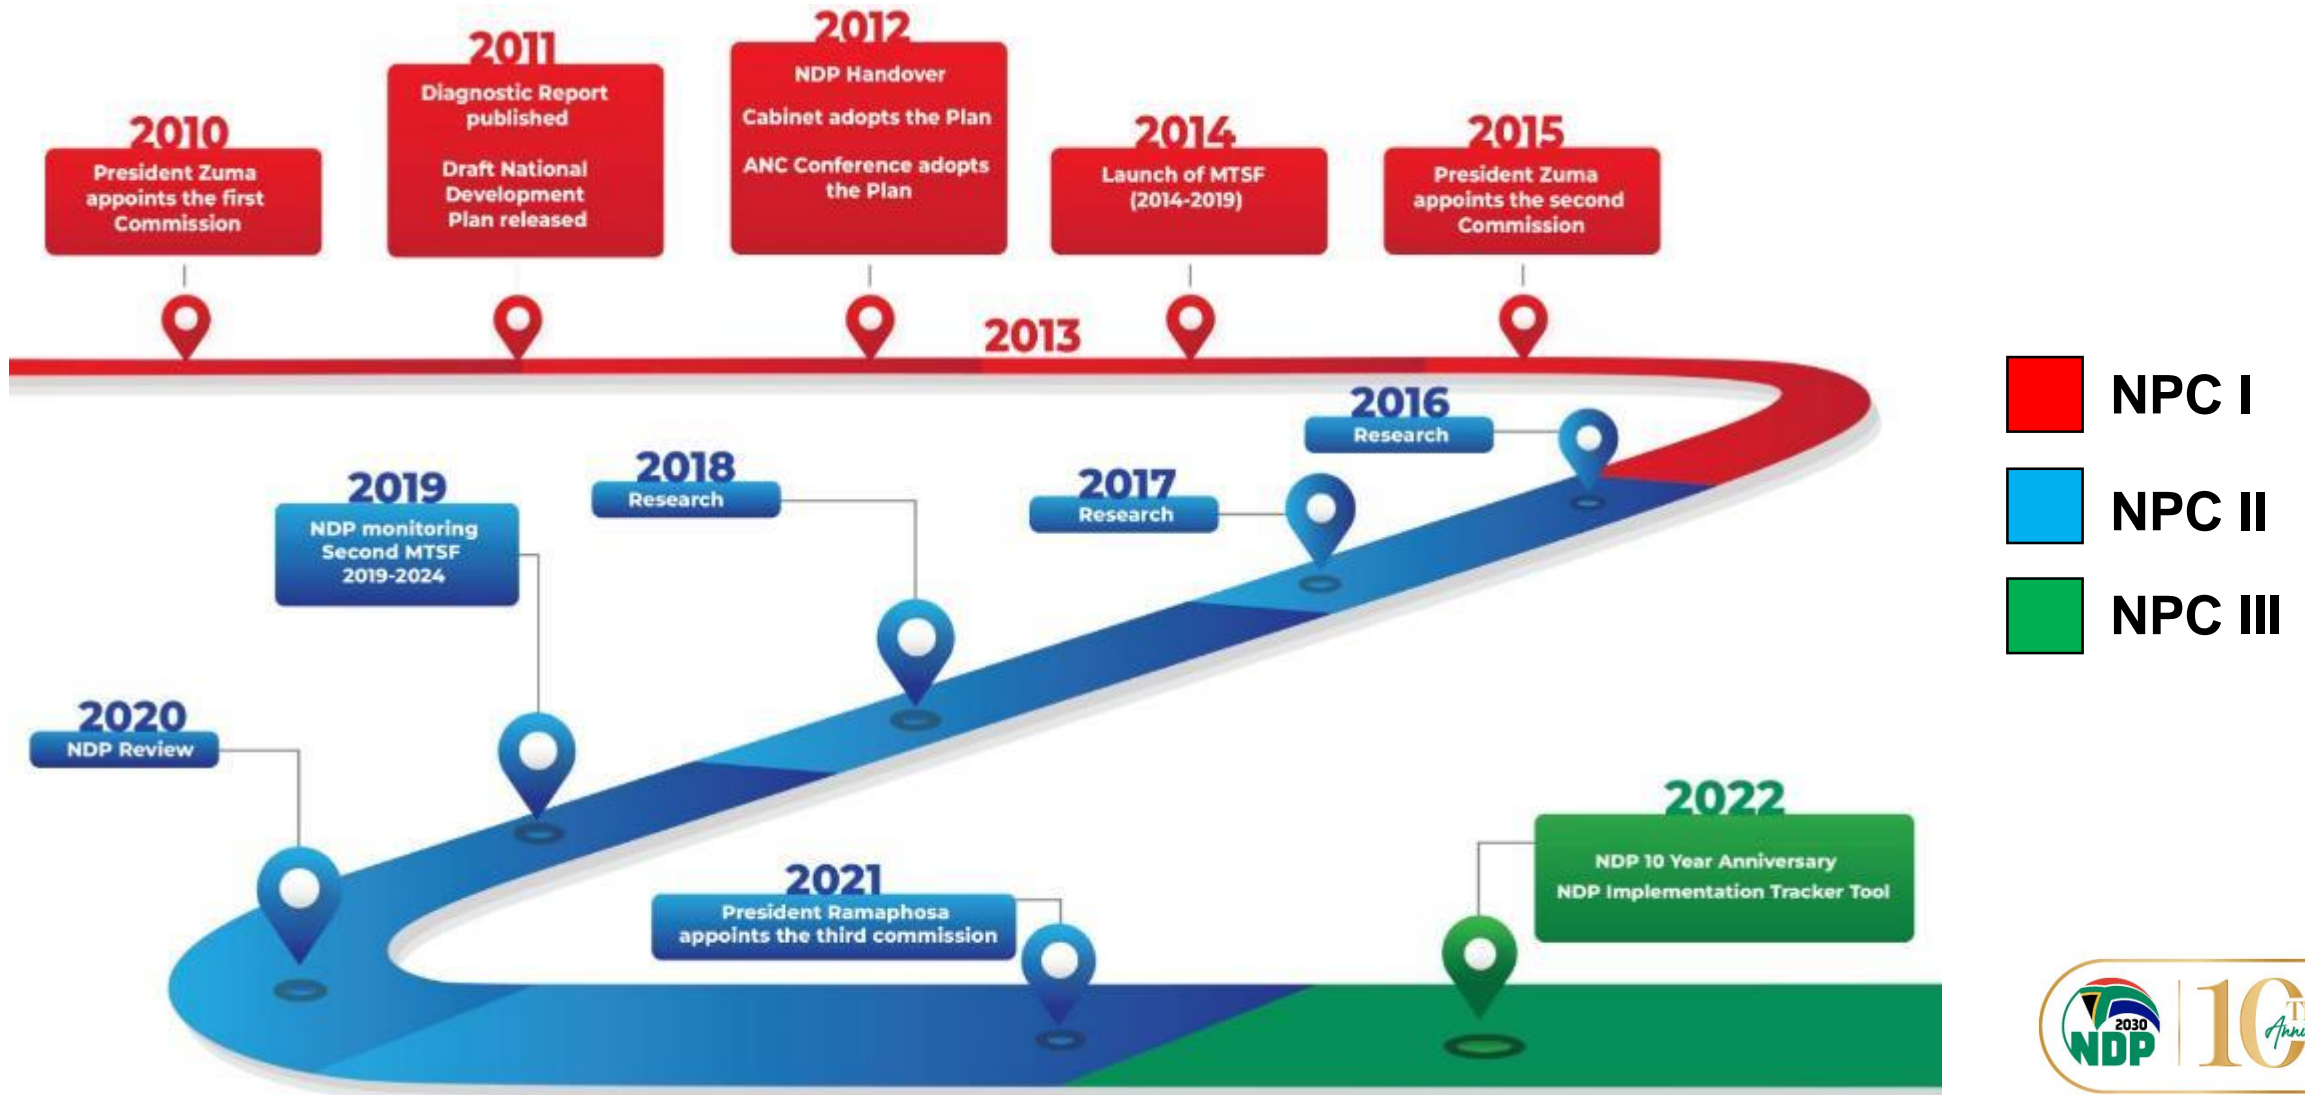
2010
President Zuma appoints the first Commission

2011
Diagnostic Report published

Draft National Development Plan released

2012
NDP Handover

Cabinet adopts the Plan

ANC Conference adopts the Plan

2013

2014
Launch of MTSF (2014-2019)

2015
President Zuma appoints the second Commission

NPC I

NPC II

NPC III

2016
Research

2017
Research

2018
Research

2019
NDP monitoring Second MTSF 2019-2024

2020
NDP Review

2021
President Ramaphosa appoints the third commission

2022
NDP 10 Year Anniversary
NDP Implementation Tracker Tool

2030
NDP
10 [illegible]